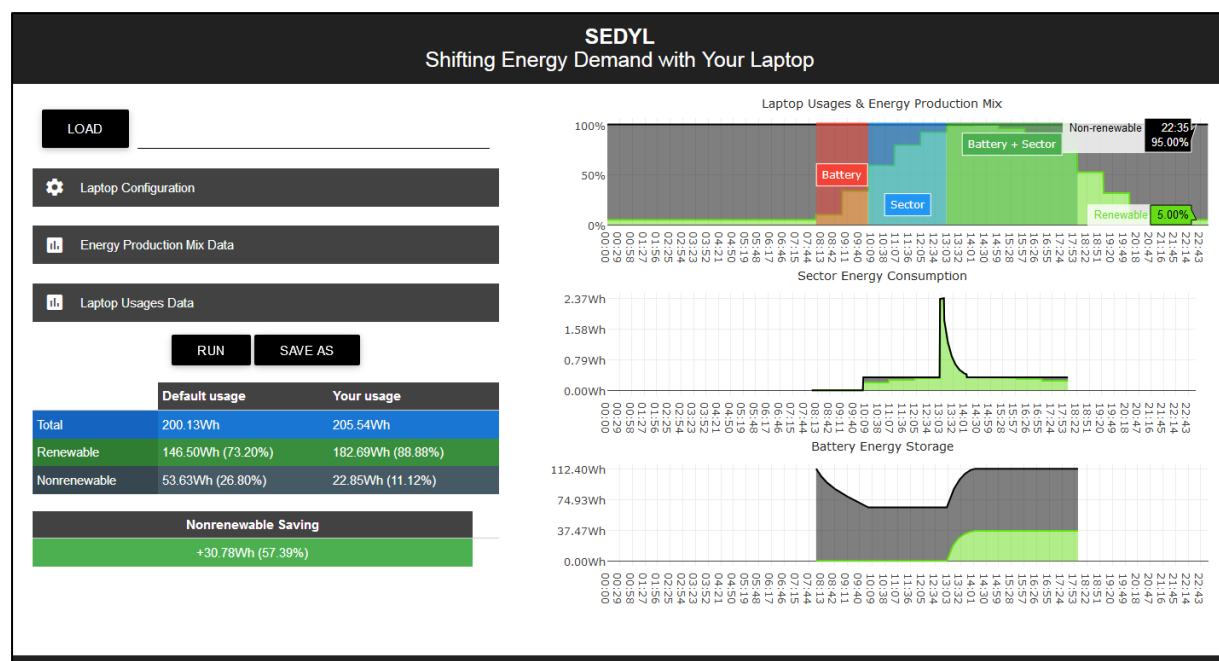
SEDYL
Shifting Energy Demand with Your Laptop

LOAD

Laptop Configuration

Energy Production Mix Data

Laptop Usages Data

RUN SAVE AS

| | Default usage | Your usage |
|---|---|---|
| Total | 200.13Wh | 205.54Wh |
| Renewable | 146.50Wh (73.20%) | 182.69Wh (88.88%) |
| Nonrenewable | 53.63Wh (26.80%) | 22.85Wh (11.12%) |

Nonrenewable Saving
+30.78Wh (57.39%)

Laptop Usages & Energy Production Mix
100%
50%
0%
Battery
Sector
Battery + Sector
Non-renewable 22:35 95.00%
Renewable 5.00%
00:00 00:29 00:58 01:27 01:56 02:25 02:54 03:23 03:52 04:21 04:50 05:19 05:48 06:17 06:46 07:15 07:44 08:13 08:42 09:11 09:40 10:09 10:38 11:07 11:36 12:05 12:34 13:03 13:32 14:01 14:30 14:59 15:28 15:57 16:26 16:55 17:24 17:53 18:22 18:51 19:20 19:49 20:18 20:47 21:16 21:45 22:14 22:43

Sector Energy Consumption
2.37Wh
1.58Wh
0.79Wh
0.00Wh
00:00 00:29 00:58 01:27 01:56 02:25 02:54 03:23 03:52 04:21 04:50 05:19 05:48 06:17 06:46 07:15 07:44 08:13 08:42 09:11 09:40 10:09 10:38 11:07 11:36 12:05 12:34 13:03 13:32 14:01 14:30 14:59 15:28 15:57 16:26 16:55 17:24 17:53 18:22 18:51 19:20 19:49 20:18 20:47 21:16 21:45 22:14 22:43

Battery Energy Storage
112.40Wh
74.93Wh
37.47Wh
0.00Wh
00:00 00:29 00:58 01:27 01:56 02:25 02:54 03:23 03:52 04:21 04:50 05:19 05:48 06:17 06:46 07:15 07:44 08:13 08:42 09:11 09:40 10:09 10:38 11:07 11:36 12:05 12:34 13:03 13:32 14:01 14:30 14:59 15:28 15:57 16:26 16:55 17:24 17:53 18:22 18:51 19:20 19:49 20:18 20:47 21:16 21:45 22:14 22:43